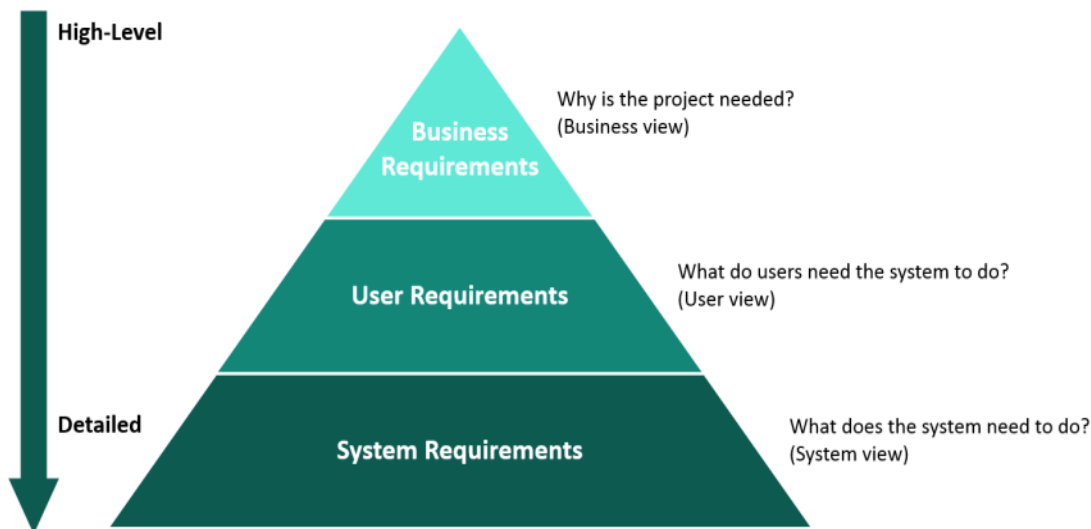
High-Level

Business Requirements

Why is the project needed?
(Business view)

User Requirements

What do users need the system to do?
(User view)

Detailed

System Requirements

What does the system need to do?
(System view)